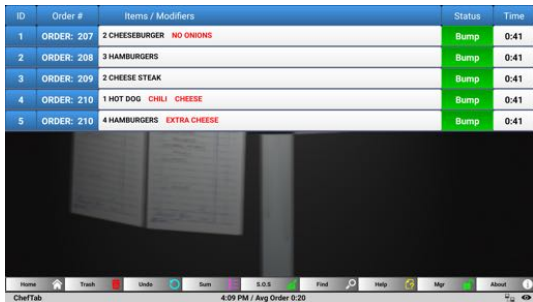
| ID | Order # | Items / Modifiers | Status | Time |
|---|---|---|---|---|
| 1 | ORDER: 207 | 2 CHEESEBURGER NO ONIONS | Bump | 0:41 |
| 2 | ORDER: 208 | 3 HAMBURGERS | Bump | 0:41 |
| 3 | ORDER: 209 | 2 CHEESE STEAK | Bump | 0:41 |
| 4 | ORDER: 210 | 1 HOT DOG CHILI CHEESE | Bump | 0:41 |
| 5 | ORDER: 210 | 4 HAMBURGERS EXTRA CHEESE | Bump | 0:41 |

Home Trash Undo Sum S.O.S Find Help Mgr About

ChefTab 4:09 PM / Avg Order 0:20